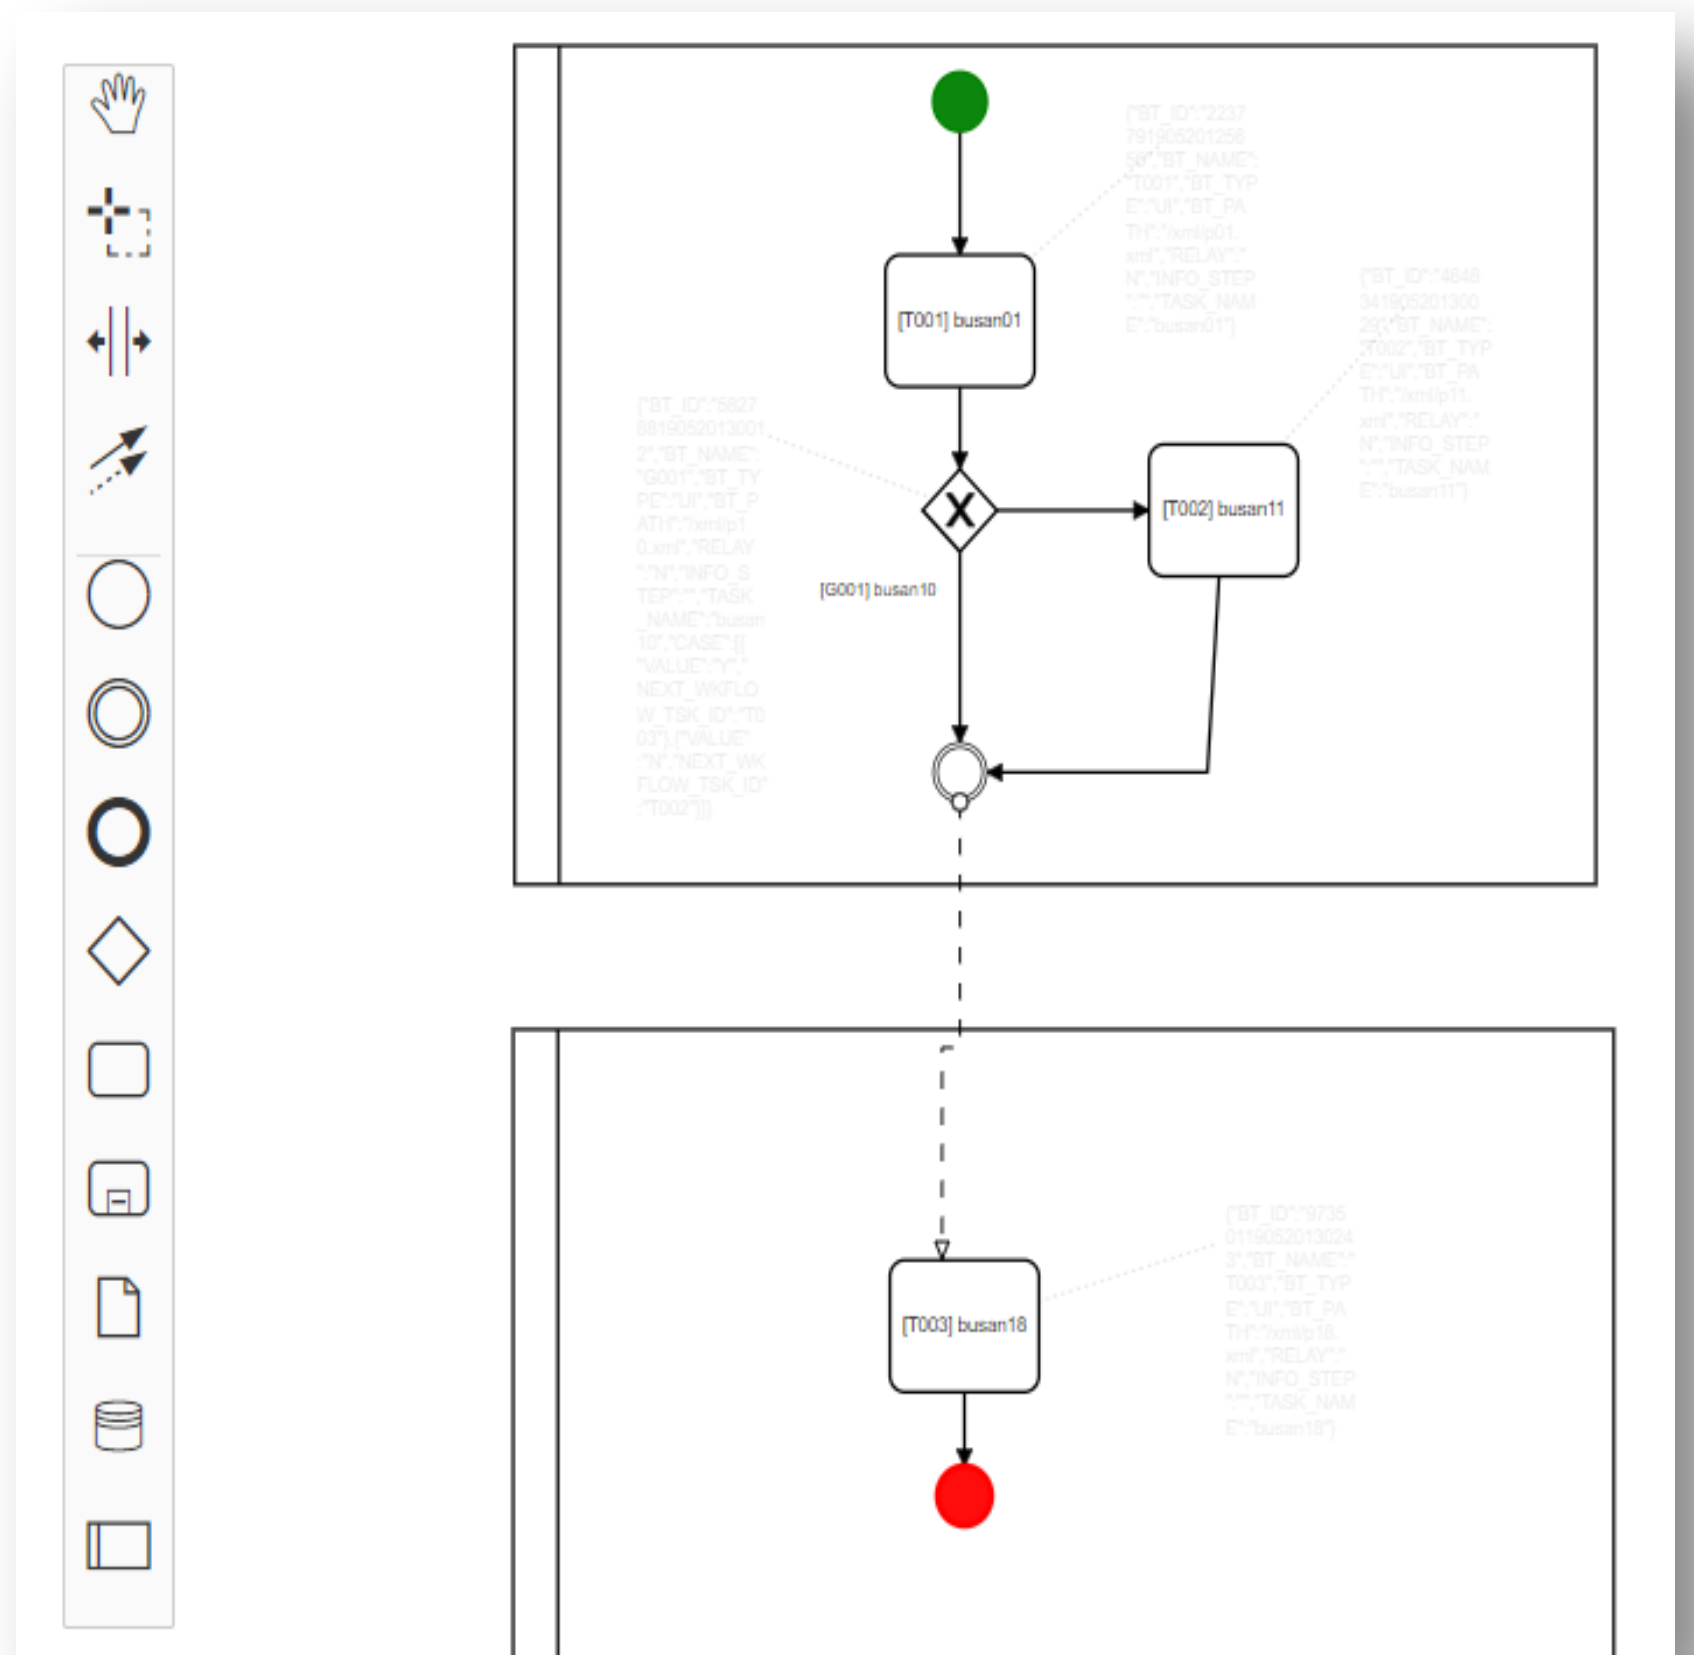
{"BT_ID":"2237791905201256 56","BT_NAME":"T001","BT_TYPE":"UI","BT_PATH":"/xml/p01.xml","RELAY":"N","INFO_STEP":"","TASK_NAME":"busan01"}

[T001] busan01

{"BT_ID":"4648341905201300 29","BT_NAME":"T002","BT_TYPE":"UI","BT_PATH":"/xml/p11.xml","RELAY":"N","INFO_STEP":"","TASK_NAME":"busan11"}

{"BT_ID":"5827881905201300 12","BT_NAME":"G001","BT_TYPE":"UI","BT_PATH":"/xml/p10.xml","RELAY":"N","INFO_STEP":"","TASK_NAME":"busan10","CASE":[{"VALUE":"Y","NEXT_WKFLOW_TSK_ID":"T003"},{"VALUE":"N","NEXT_WKFLOW_TSK_ID":"T002"}]}

[T002] busan11

[G001] busan10

{"BT_ID":"9735011905201302 43","BT_NAME":"T003","BT_TYPE":"UI","BT_PATH":"/xml/p18.xml","RELAY":"N","INFO_STEP":"","TASK_NAME":"busan18"}

[T003] busan18